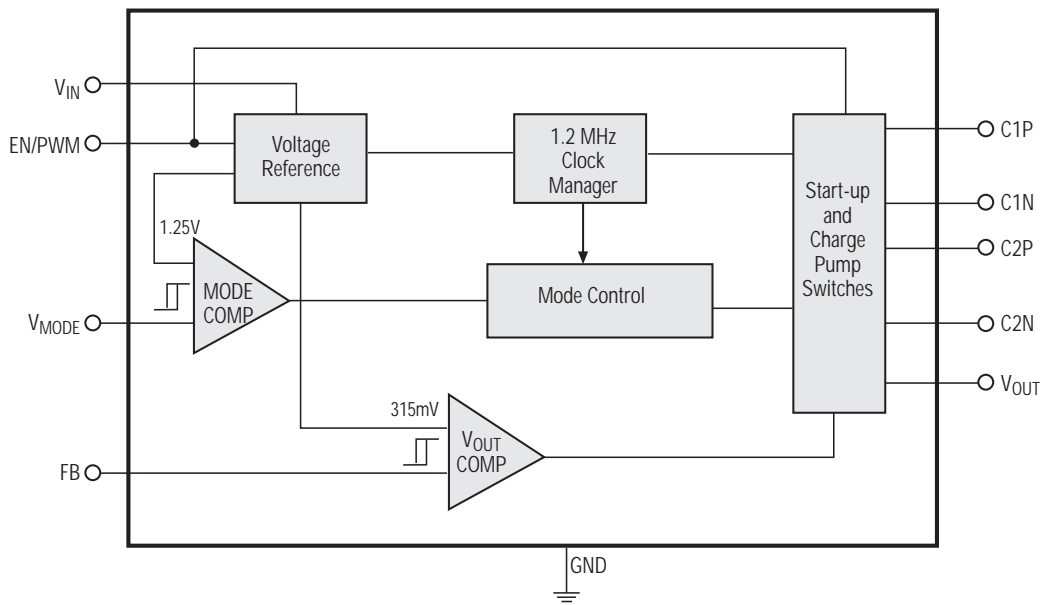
$V_{IN}$

EN/PWM

Voltage Reference

1.2 MHz Clock Manager

Start-up and Charge Pump Switches

C1P

C1N

C2P

1.25V

MODE COMP

Mode Control

$V_{MODE}$

C2N

$V_{OUT}$

315mV

$V_{OUT}$ COMP

FB

GND